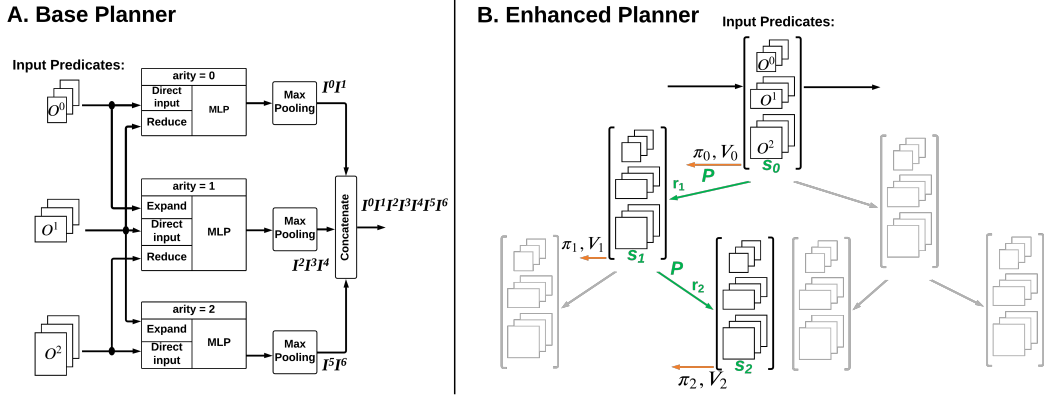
A. Base Planner

Input Predicates:

$O^0$

$O^1$

$O^2$

arity = 0

Direct input

Reduce

MLP

arity = 1

Expand

Direct input

Reduce

MLP

arity = 2

Expand

Direct input

MLP

Max Pooling

Max Pooling

Max Pooling

$I^0 I^1$

$I^2 I^3 I^4$

$I^5 I^6$

Concatenate

$I^0 I^1 I^2 I^3 I^4 I^5 I^6$

B. Enhanced Planner

Input Predicates:

$O^0$

$O^1$

$O^2$

$s_0$

$\pi_0, V_0$

P

$r_1$

$s_1$

$\pi_1, V_1$

P

$r_2$

$s_2$

$\pi_2, V_2$